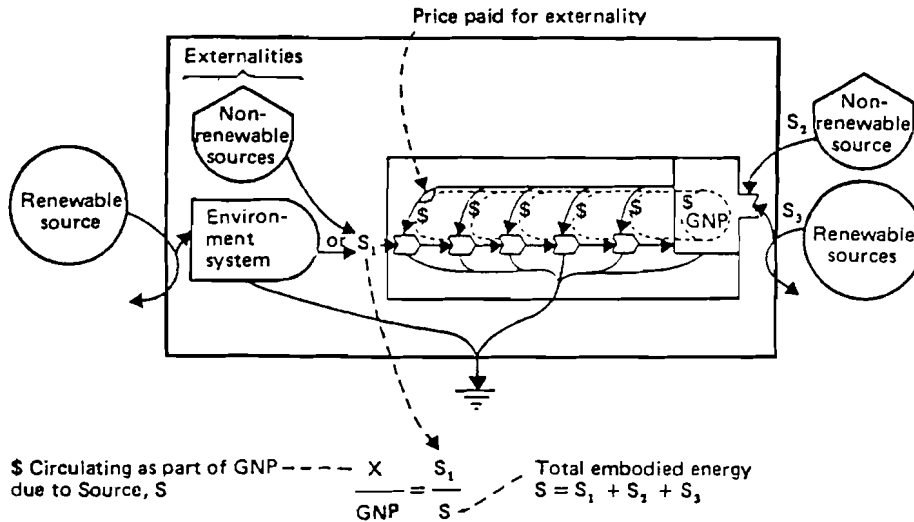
Price paid for externality

Externalities

Non-renewable sources

Renewable source

Environment system

or

$S_1$

$

$

$

$

$

$

GNP

$S_2$

Non-renewable source

$S_3$

Renewable sources

$ Circulating as part of GNP due to Source, S

$\frac{X}{GNP} = \frac{S_1}{S}$

Total embodied energy $S = S_1 + S_2 + S_3$